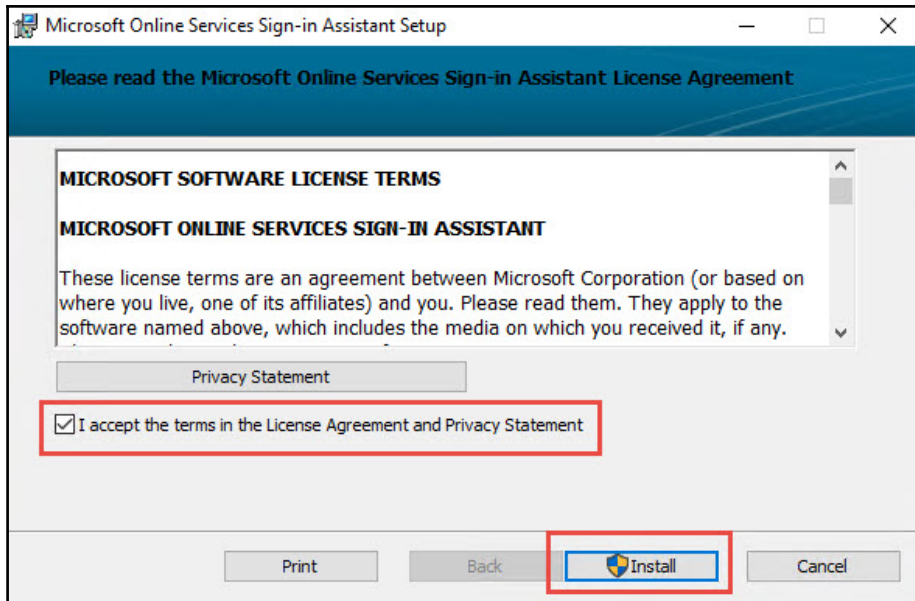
Microsoft Online Services Sign-in Assistant Setup

Please read the Microsoft Online Services Sign-in Assistant License Agreement

MICROSOFT SOFTWARE LICENSE TERMS

MICROSOFT ONLINE SERVICES SIGN-IN ASSISTANT

These license terms are an agreement between Microsoft Corporation (or based on where you live, one of its affiliates) and you. Please read them. They apply to the software named above, which includes the media on which you received it, if any. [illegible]

Privacy Statement

I accept the terms in the License Agreement and Privacy Statement

Print

Back

Install

Cancel